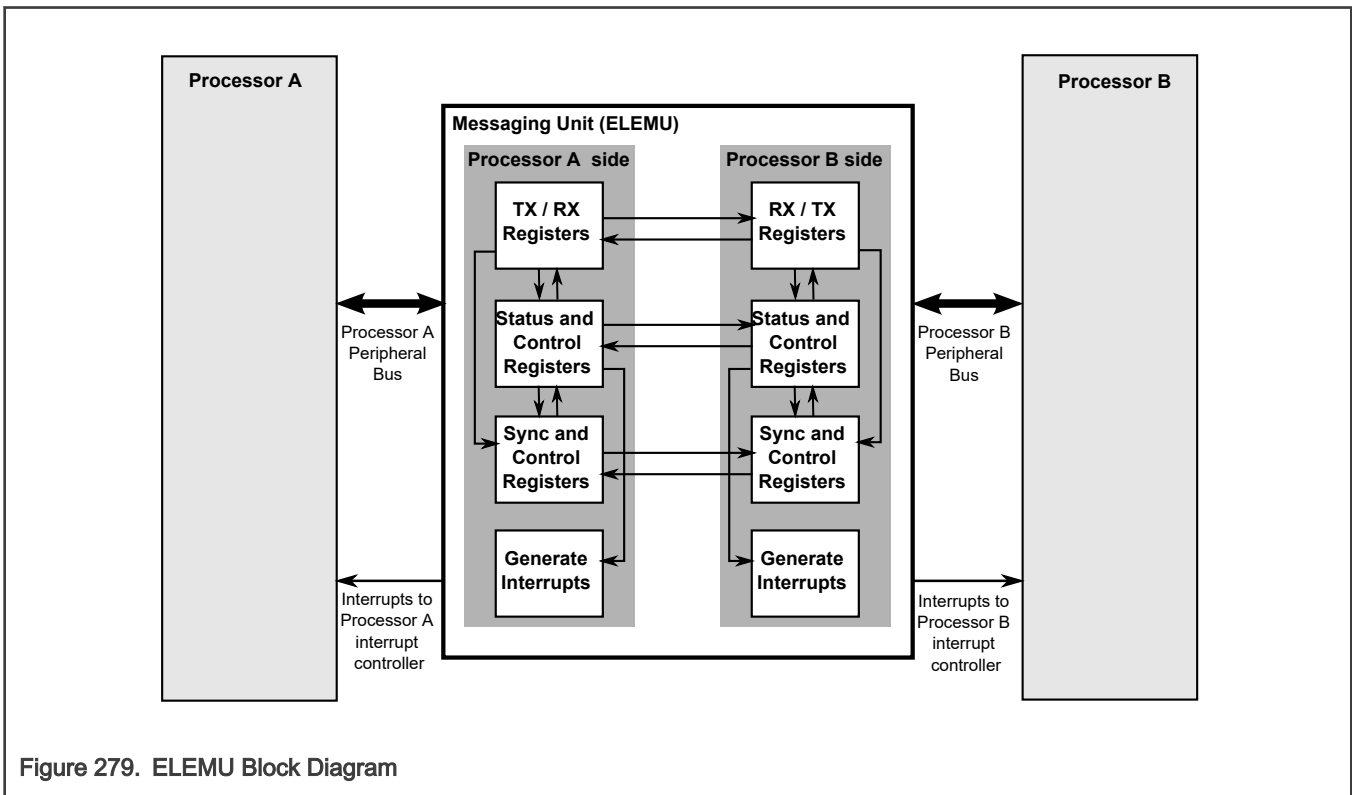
Processor A

Messaging Unit (ELEMU)

Processor A side

TX / RX Registers

Status and Control Registers

Sync and Control Registers

Generate Interrupts

Processor B side

RX / TX Registers

Status and Control Registers

Sync and Control Registers

Generate Interrupts

Processor B

Processor A Peripheral Bus

Interrupts to Processor A interrupt controller

Processor B Peripheral Bus

Interrupts to Processor B interrupt controller

Figure 279. ELEMU Block Diagram